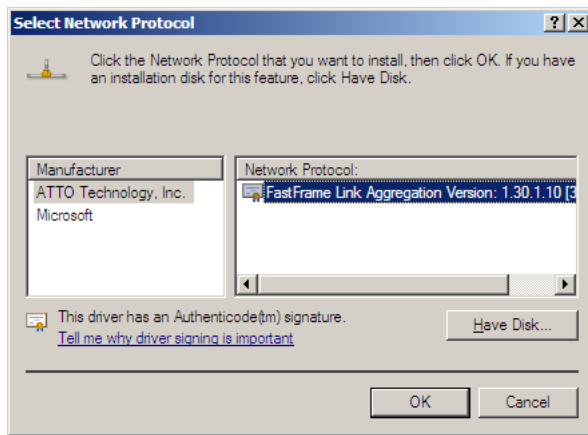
Select Network Protocol

?
X

Click the Network Protocol that you want to install, then click OK. If you have an installation disk for this feature, click Have Disk.

Manufacturer
ATTO Technology, Inc.
Microsoft

Network Protocol:
FastFrame Link Aggregation Version: 1.30.1.10 [3

This driver has an Authenticode(tm) signature.
Tell me why driver signing is important

Have Disk...

OK
Cancel